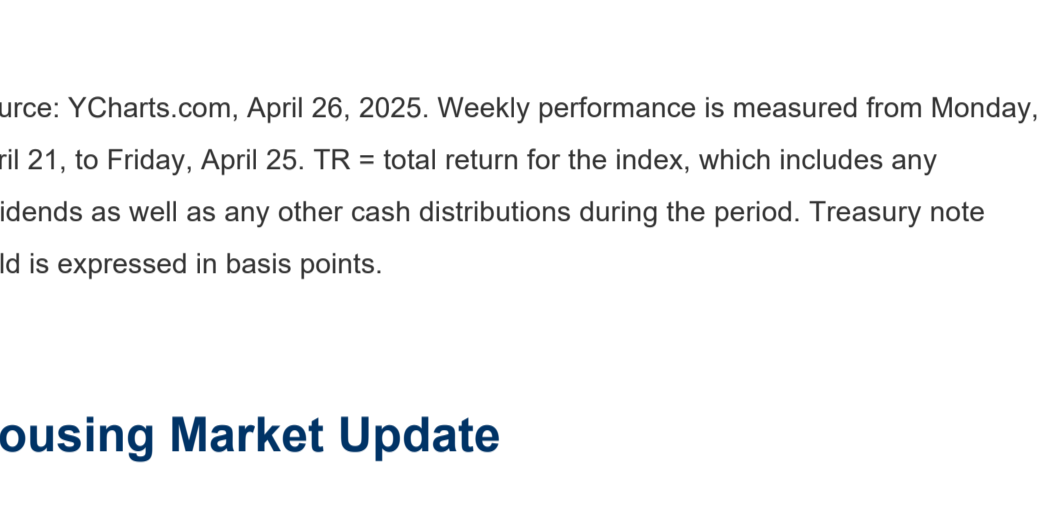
urce: YCharts.com, April 26, 2025. Weekly performance is measured from Monday, ril 21, to Friday, April 25. TR = total return for the index, which includes any idends as well as any other cash distributions during the period. Treasury note ld is expressed in basis points.

ousing Market Update